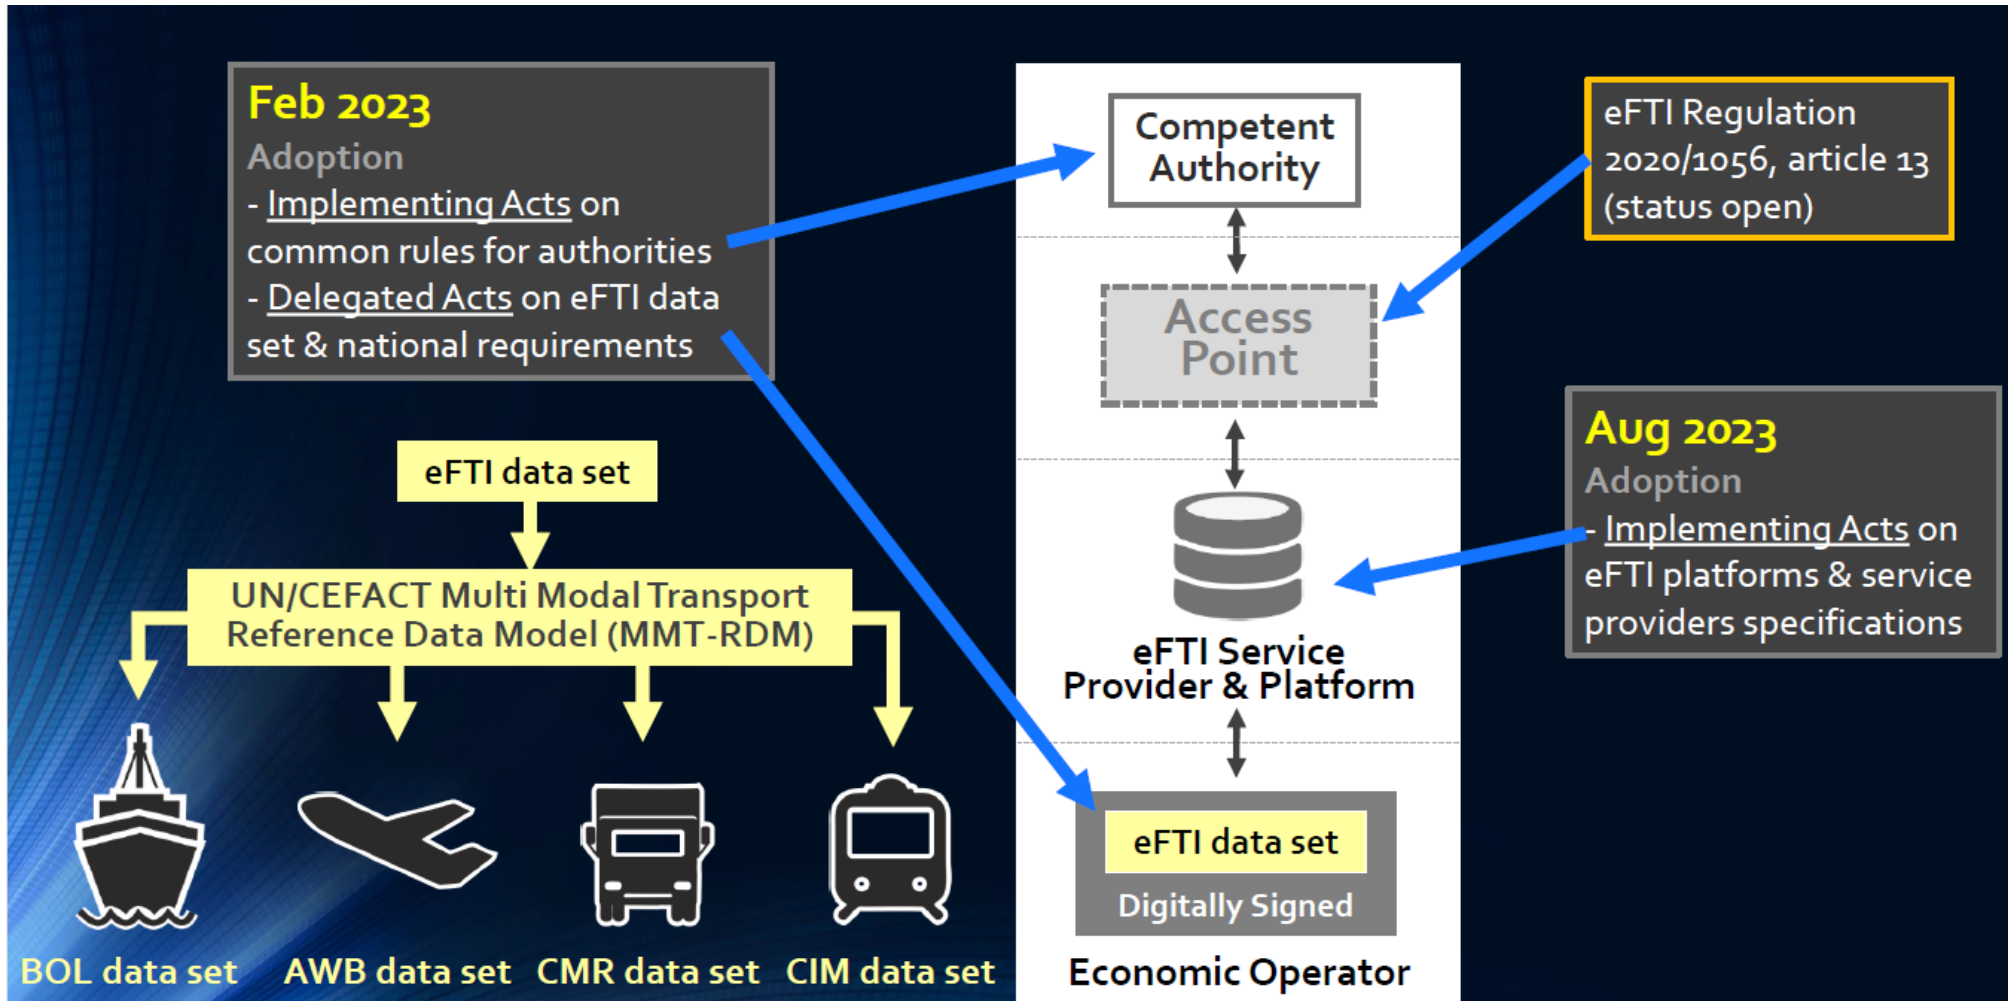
Feb 2023
Adoption
- Implementing Acts on common rules for authorities
- Delegated Acts on eFTI data set & national requirements

Competent Authority

Access Point

eFTI Service Provider & Platform

eFTI data set
Digitally Signed

Economic Operator

eFTI Regulation 2020/1056, article 13 (status open)

Aug 2023
Adoption
- Implementing Acts on eFTI platforms & service providers specifications

eFTI data set

UN/CEFACT Multi Modal Transport Reference Data Model (MMT-RDM)

BOL data set
AWB data set
CMR data set
CIM data set